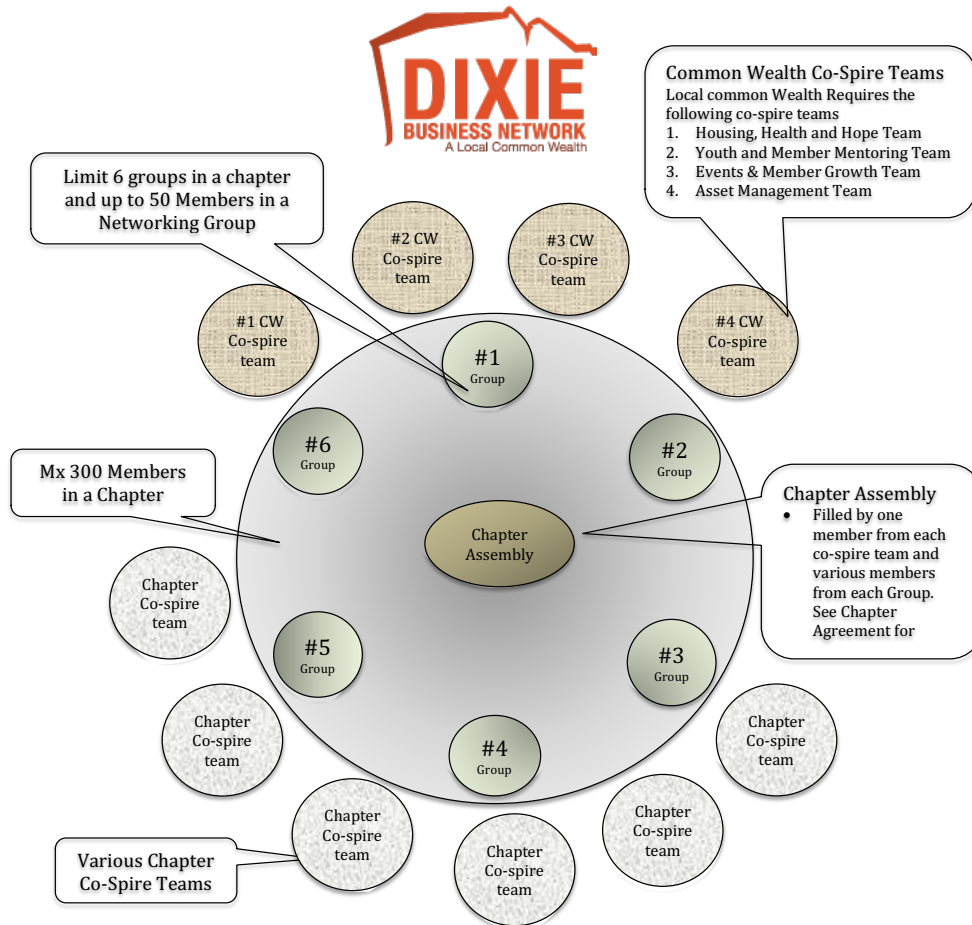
DIXIE
BUSINESS NETWORK
A Local Common Wealth

Common Wealth Co-Spire Teams
Local common Wealth Requires the following co-spire teams
1. Housing, Health and Hope Team
2. Youth and Member Mentoring Team
3. Events & Member Growth Team
4. Asset Management Team

Limit 6 groups in a chapter and up to 50 Members in a Networking Group

#2 CW Co-spire team

#3 CW Co-spire team

#1 CW Co-spire team

#4 CW Co-spire team

#1 Group

#6 Group

#2 Group

Mx 300 Members in a Chapter

Chapter Assembly

Chapter Assembly
• Filled by one member from each co-spire team and various members from each Group. See Chapter Agreement for

Chapter Co-spire team

#5 Group

#3 Group

Chapter Co-spire team

#4 Group

Chapter Co-spire team

Chapter Co-spire team

Chapter Co-spire team

Chapter Co-spire team

Chapter Co-spire team

Various Chapter Co-Spire Teams